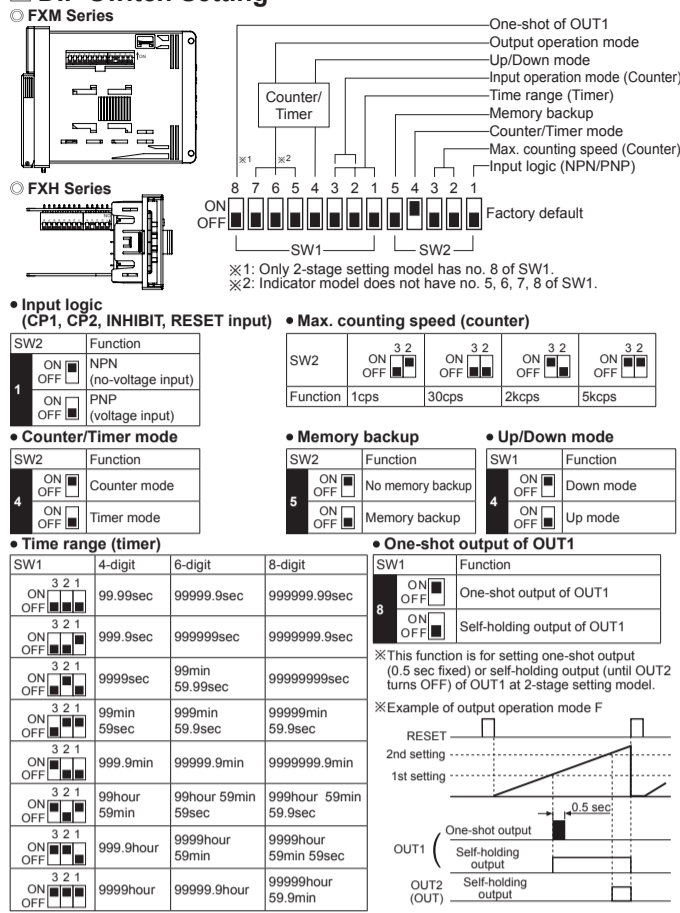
◎ FXM Series

One-shot of OUT1
Output operation mode
Up/Down mode
Input operation mode (Counter)
Time range (Timer)
Memory backup
Counter/Timer mode
Max. counting speed (Counter)
Input logic (NPN/PNP)

Counter/ Timer

※1 ※2

8 7 6 5 4 3 2 1 5 4 3 2 1

◎ FXH Series

ON
OFF

Factory default

SW1 SW2

※1: Only 2-stage setting model has no. 8 of SW1.
※2: Indicator model does not have no. 5, 6, 7, 8 of SW1.

• Input logic (CP1, CP2, INHIBIT, RESET input)

| SW2 | | Function |
|---|---|---|
| 1 | ON OFF | NPN (no-voltage input) |
| | ON OFF | PNP (voltage input) |

• Max. counting speed (counter)

| SW2 | 3 2 ON OFF | 3 2 ON OFF | 3 2 ON OFF | 3 2 ON OFF |
|---|---|---|---|---|
| Function | 1cps | 30cps | 2kcps | 5kcps |

• Counter/Timer mode

| SW2 | | Function |
|---|---|---|
| 4 | ON OFF | Counter mode |
| | ON OFF | Timer mode |

• Memory backup

| SW2 | | Function |
|---|---|---|
| 5 | ON OFF | No memory backup |
| | ON OFF | Memory backup |

• Up/Down mode

| SW1 | | Function |
|---|---|---|
| 4 | ON OFF | Down mode |
| | ON OFF | Up mode |

• Time range (timer)

| SW1 | 4-digit | 6-digit | 8-digit |
|---|---|---|---|
| 3 2 1 ON OFF | 99.99sec | 99999.9sec | 999999.99sec |
| 3 2 1 ON OFF | 999.9sec | 999999sec | 9999999.9sec |
| 3 2 1 ON OFF | 9999sec | 99min 59.99sec | 99999999sec |
| 3 2 1 ON OFF | 99min 59sec | 999min 59.9sec | 99999min 59.9sec |
| 3 2 1 ON OFF | 999.9min | 99999.9min | 9999999.9min |
| 3 2 1 ON OFF | 99hour 59min | 99hour 59min 59sec | 999hour 59min 59.9sec |
| 3 2 1 ON OFF | 999.9hour | 9999hour 59min | 9999hour 59min 59sec |
| 3 2 1 ON OFF | 9999hour | 99999.9hour | 99999hour 59.9min |

• One-shot output of OUT1

| SW1 | | Function |
|---|---|---|
| 8 | ON OFF | One-shot output of OUT1 |
| | ON OFF | Self-holding output of OUT1 |

※This function is for setting one-shot output (0.5 sec fixed) or self-holding output (until OUT2 turns OFF) of OUT1 at 2-stage setting model.

※Example of output operation mode F

RESET
2nd setting
1st setting
0.5 sec
One-shot output
OUT1
Self-holding output
OUT2 (OUT)
Self-holding output